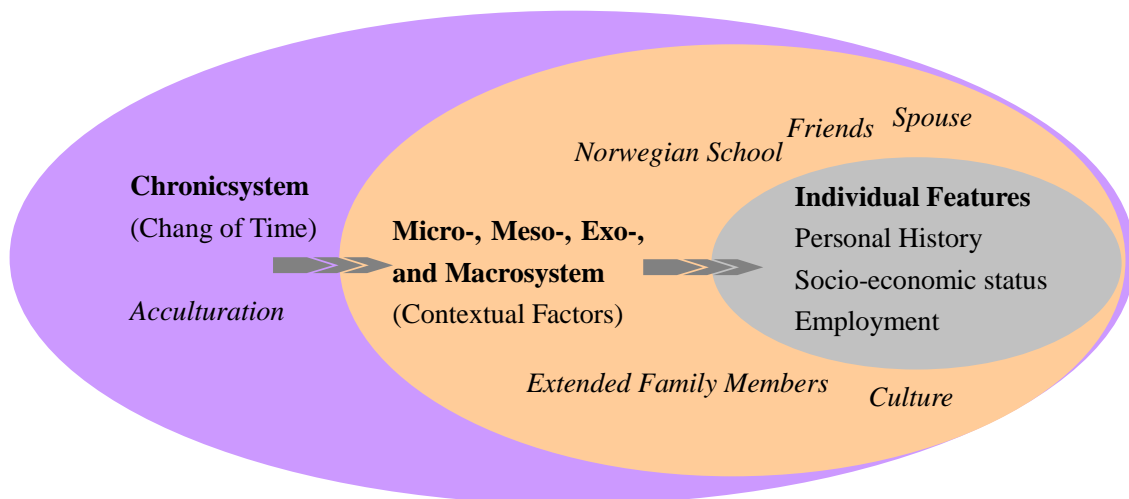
Friends Spouse

Norwegian School

Chronicsystem
(Chang of Time)

Acculturation

Micro-, Meso-, Exo-, and Macrosystem
(Contextual Factors)

Individual Features
Personal History
Socio-economic status
Employment

Extended Family Members

Culture